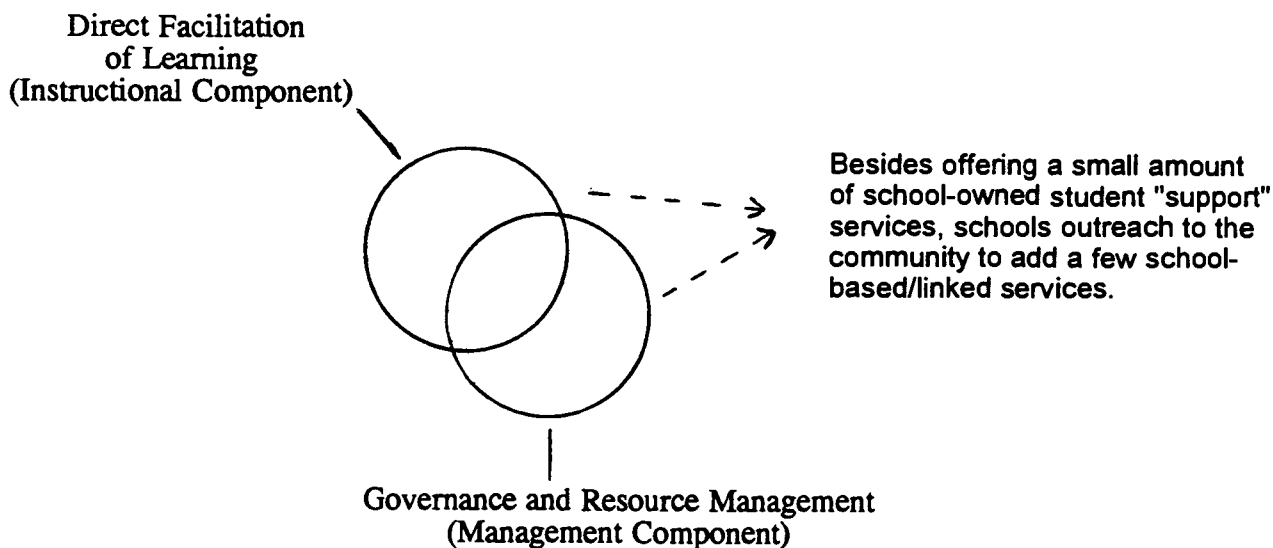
Direct Facilitation of Learning (Instructional Component)

Besides offering a small amount of school-owned student "support" services, schools outreach to the community to add a few school-based/linked services.

Governance and Resource Management (Management Component)